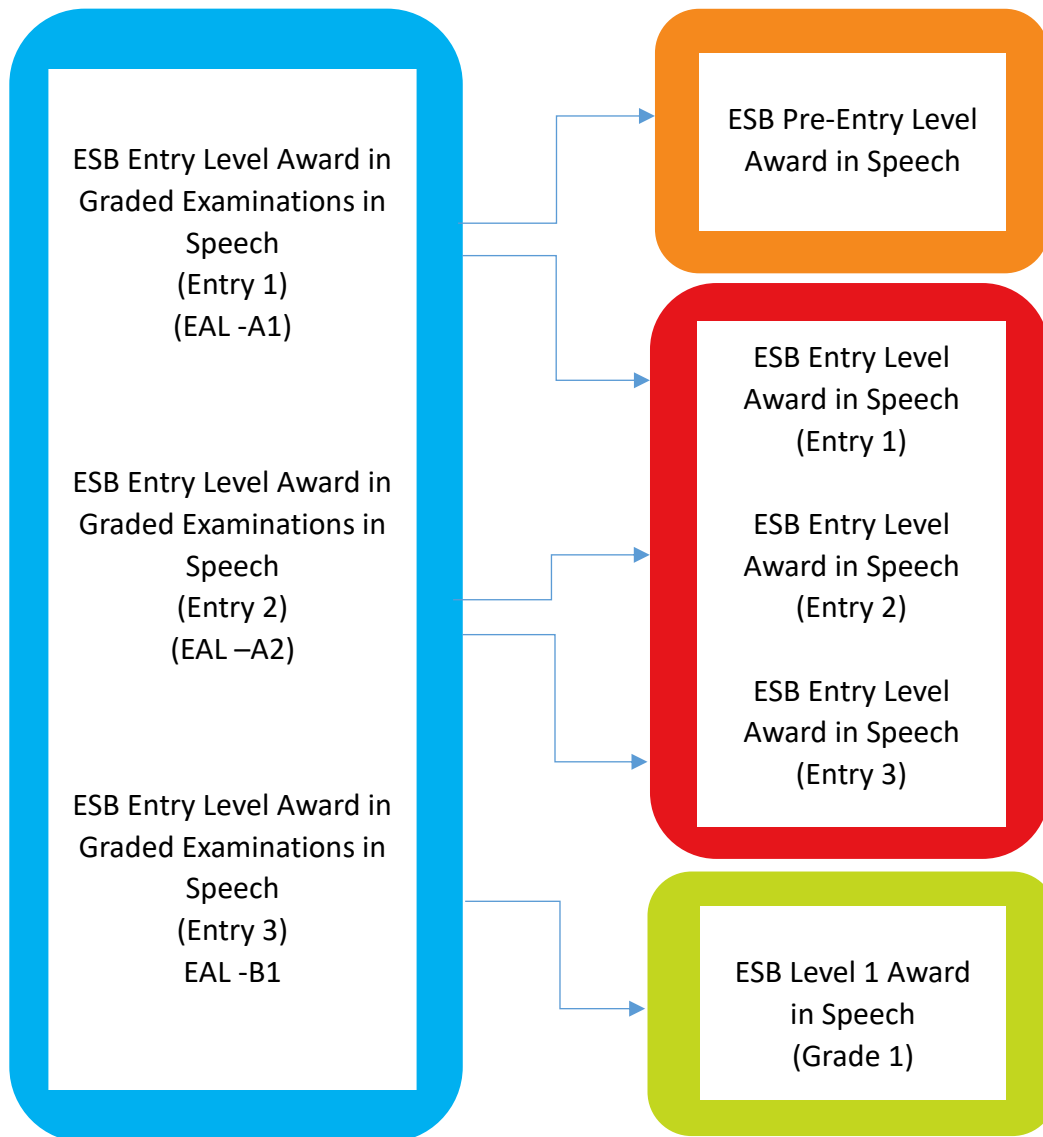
ESB Entry Level Award in Graded Examinations in Speech
(Entry 1)
(EAL -A1)

ESB Entry Level Award in Graded Examinations in Speech
(Entry 2)
(EAL –A2)

ESB Entry Level Award in Graded Examinations in Speech
(Entry 3)
EAL -B1

ESB Pre-Entry Level Award in Speech

ESB Entry Level Award in Speech
(Entry 1)

ESB Entry Level Award in Speech
(Entry 2)

ESB Entry Level Award in Speech
(Entry 3)

ESB Level 1 Award in Speech
(Grade 1)